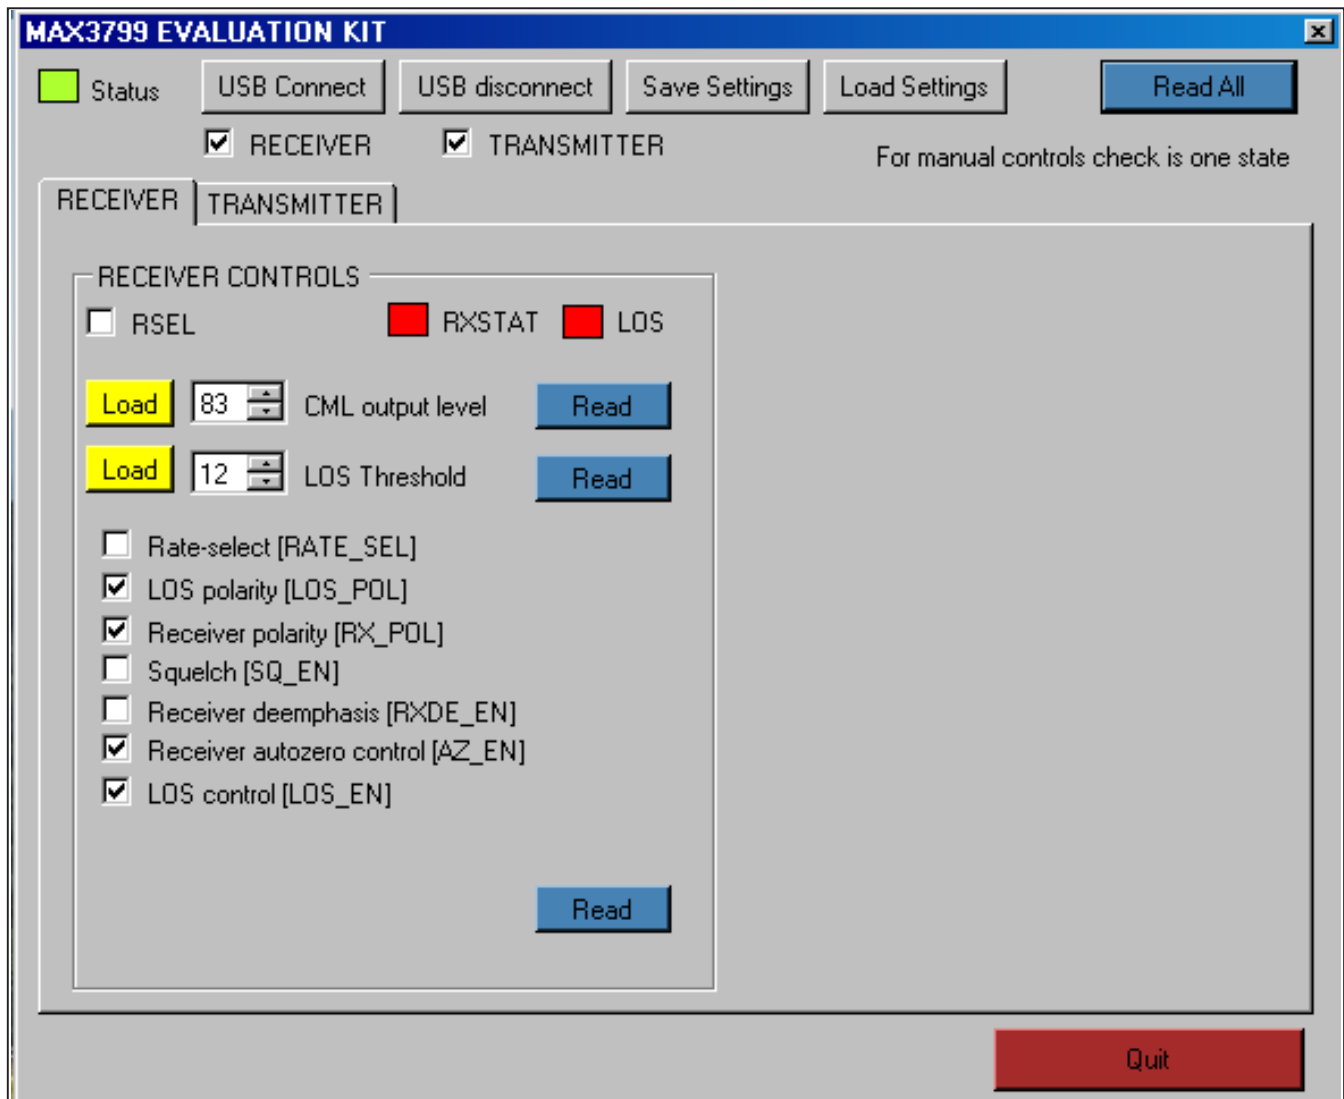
MAX3799 EVALUATION KIT

Status USB Connect USB disconnect Save Settings Load Settings Read All

RECEIVER TRANSMITTER

For manual controls check is one state

RECEIVER TRANSMITTER

RECEIVER CONTROLS

RSEL RXSTAT LOS

Load 83 CML output level Read

Load 12 LOS Threshold Read

Rate-select [RATE_SEL]
LOS polarity [LOS_POL]
Receiver polarity [RX_POL]
Squelch [SQ_EN]
Receiver deemphasis [RXDE_EN]
Receiver autozero control [AZ_EN]
LOS control [LOS_EN]

Read

Quit